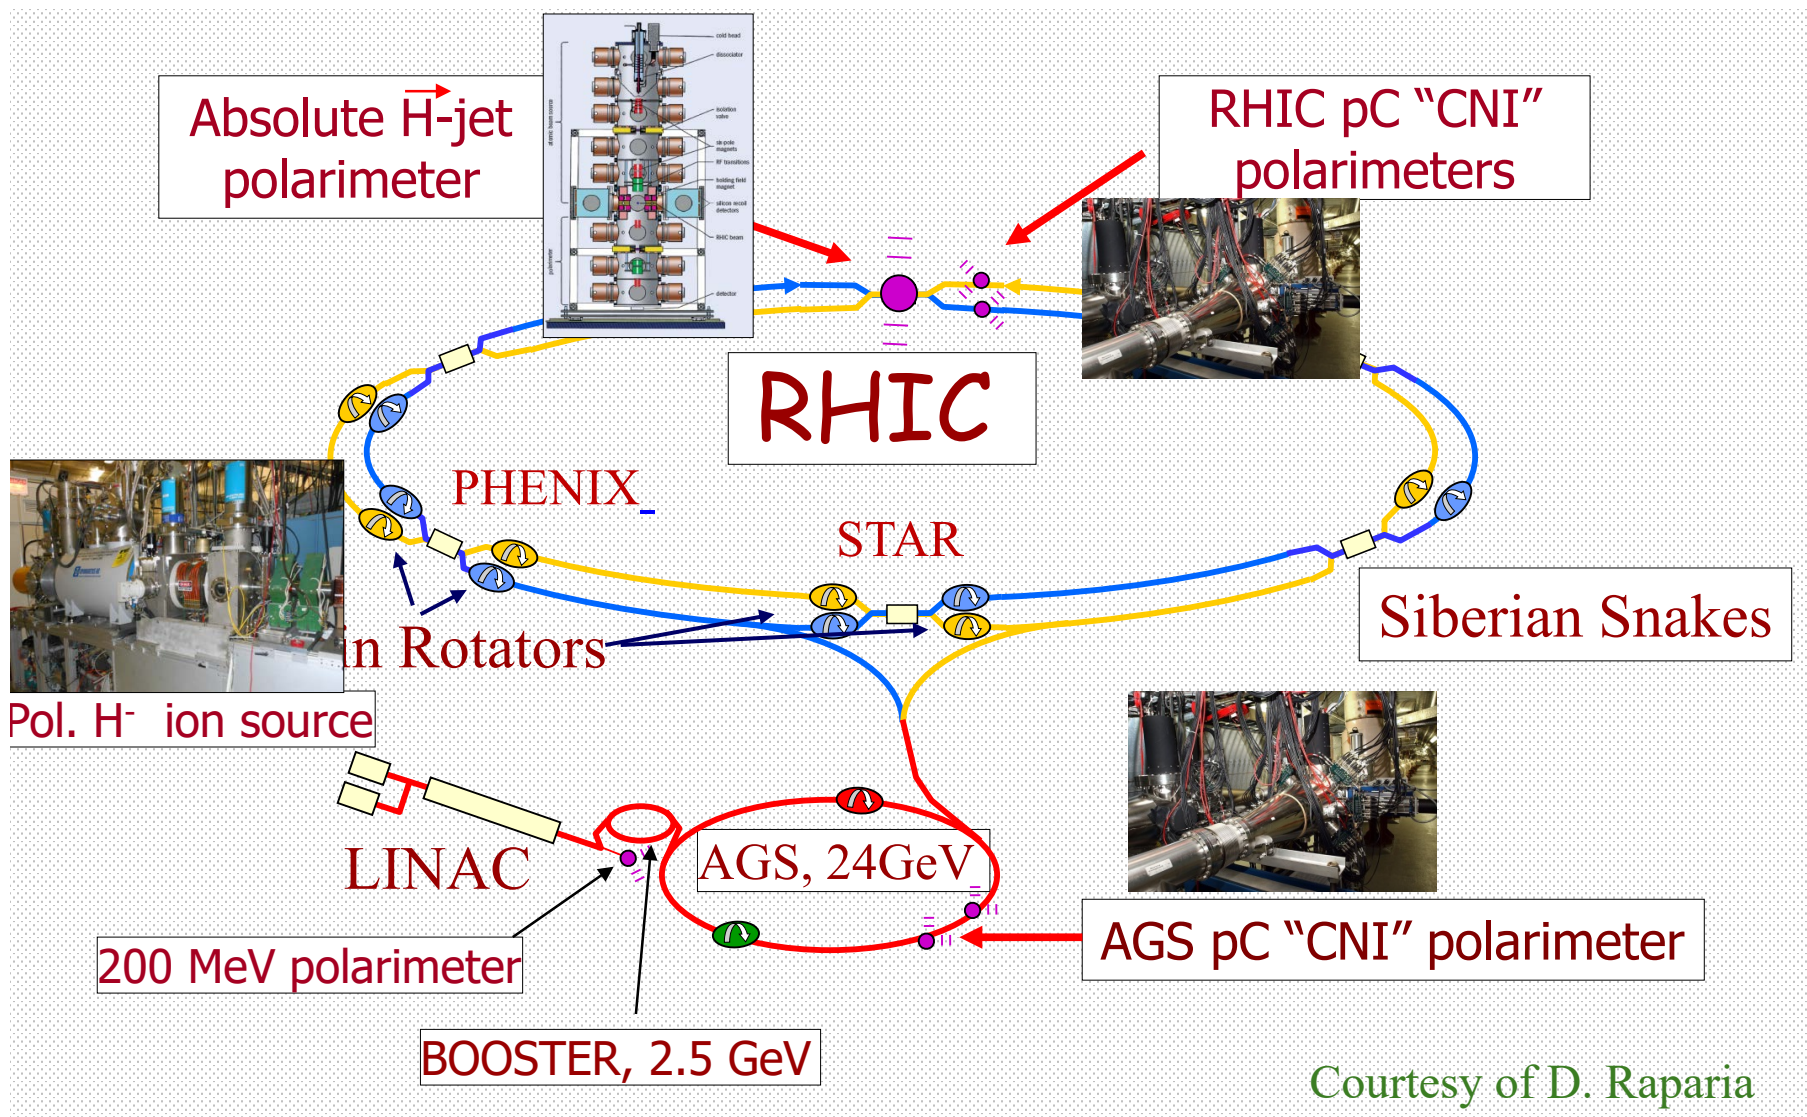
Absolute $\vec{H}$-jet polarimeter

RHIC pC "CNI" polarimeters

RHIC

PHENIX

STAR

Siberian Snakes

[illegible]n Rotators

Pol. H$^-$ ion source

LINAC

AGS, 24GeV

AGS pC "CNI" polarimeter

200 MeV polarimeter

BOOSTER, 2.5 GeV

Courtesy of D. Raparia